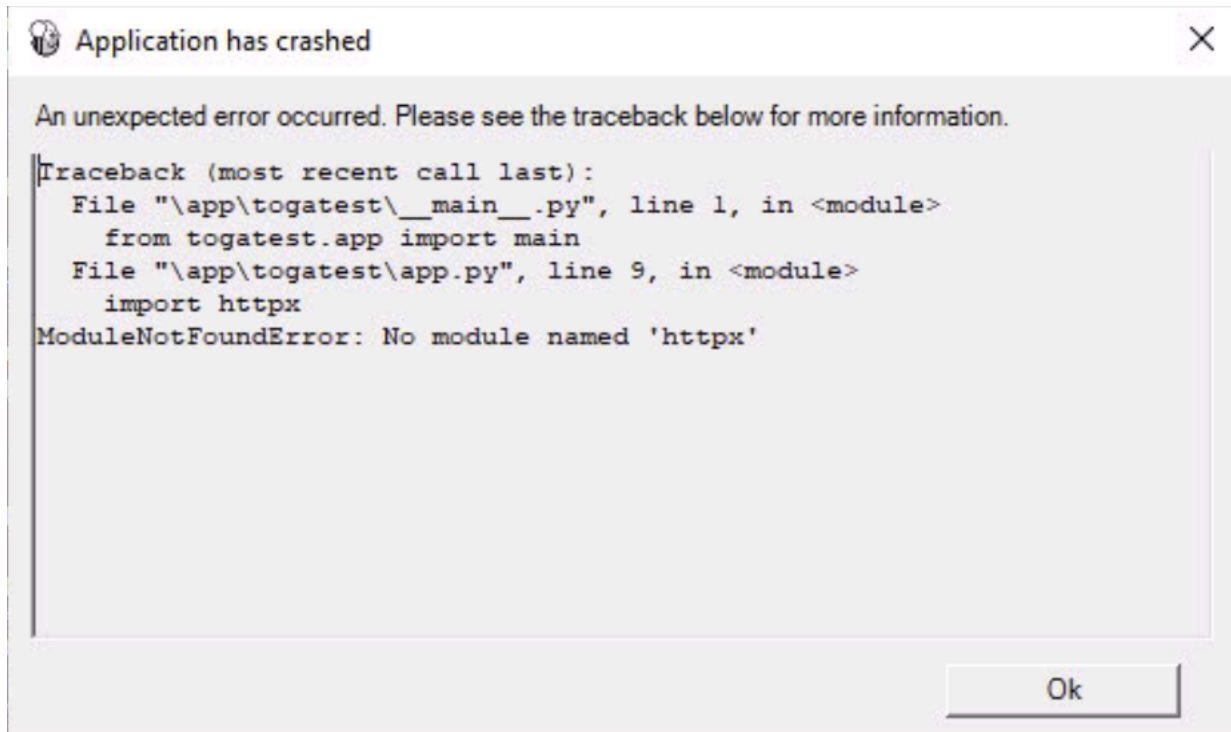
Application has crashed

×

An unexpected error occurred. Please see the traceback below for more information.

Traceback (most recent call last):
  File "\app\togatest\__main__.py", line 1, in <module>
    from togatest.app import main
  File "\app\togatest\app.py", line 9, in <module>
    import httpx
ModuleNotFoundError: No module named 'httpx'

Ok